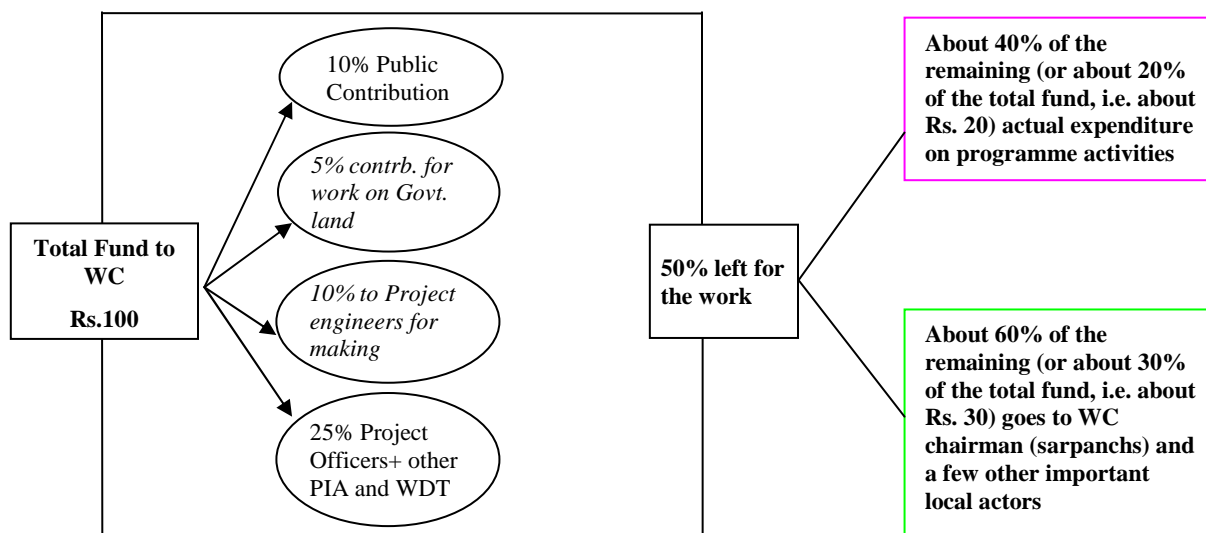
Total Fund to WC

Rs.100

10% Public Contribution

5% contrb. for work on Govt. land

10% to Project engineers for making

25% Project Officers+ other PIA and WDT

50% left for the work

About 40% of the remaining (or about 20% of the total fund, i.e. about Rs. 20) actual expenditure on programme activities

About 60% of the remaining (or about 30% of the total fund, i.e. about Rs. 30) goes to WC chairman (sarpanchs) and a few other important local actors